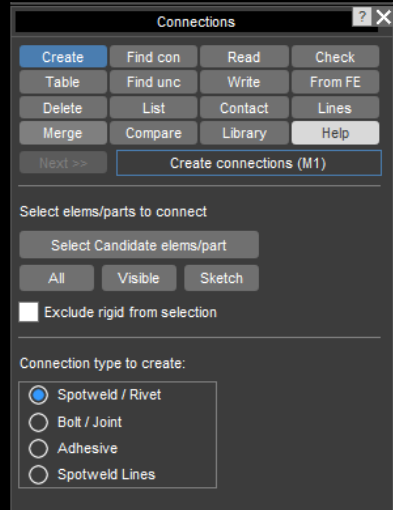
Connections ? X

| Create | Find con | Read | Check |
|---|---|---|---|
| Table | Find unc | Write | From FE |
| Delete | List | Contact | Lines |
| Merge | Compare | Library | Help |

Next >> Create connections (M1)

Select elems/parts to connect

Select Candidate elems/part

All Visible Sketch

Exclude rigid from selection

Connection type to create:

Spotweld / Rivet

Bolt / Joint

Adhesive

Spotweld Lines